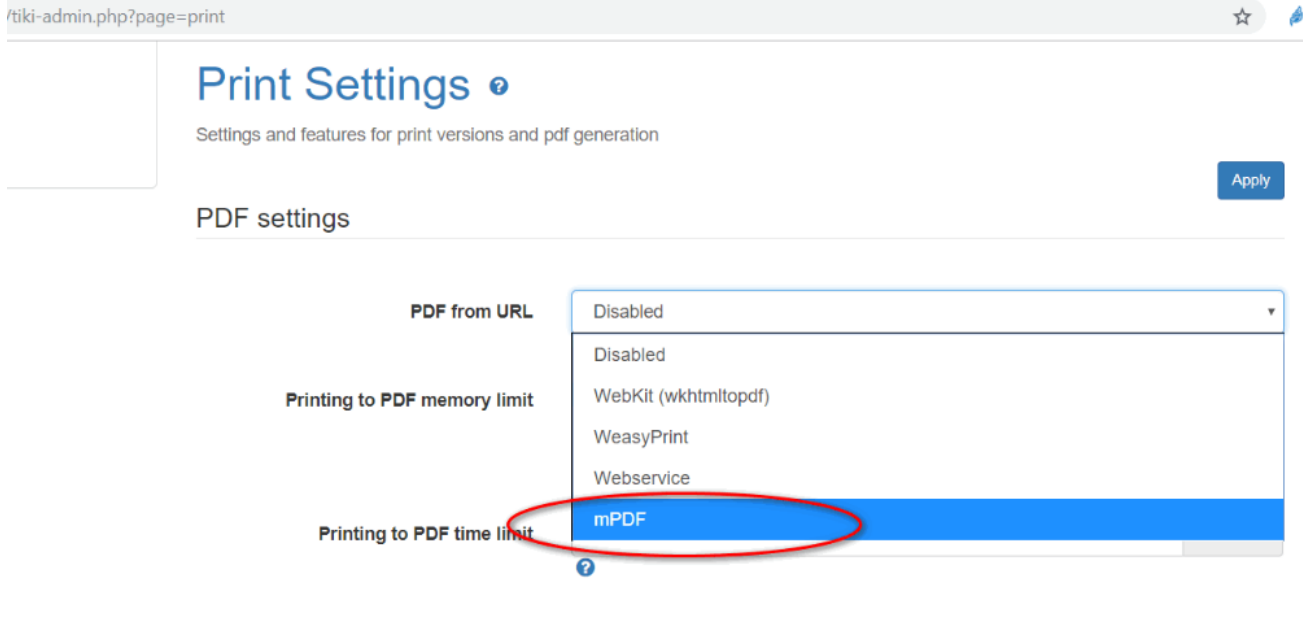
/tiki-admin.php?page=print

Print Settings

Settings and features for print versions and pdf generation

Apply

PDF settings

PDF from URL

Disabled

Disabled

WebKit (wkhtmltopdf)

WeasyPrint

Webservice

mPDF

Printing to PDF memory limit

Printing to PDF time limit